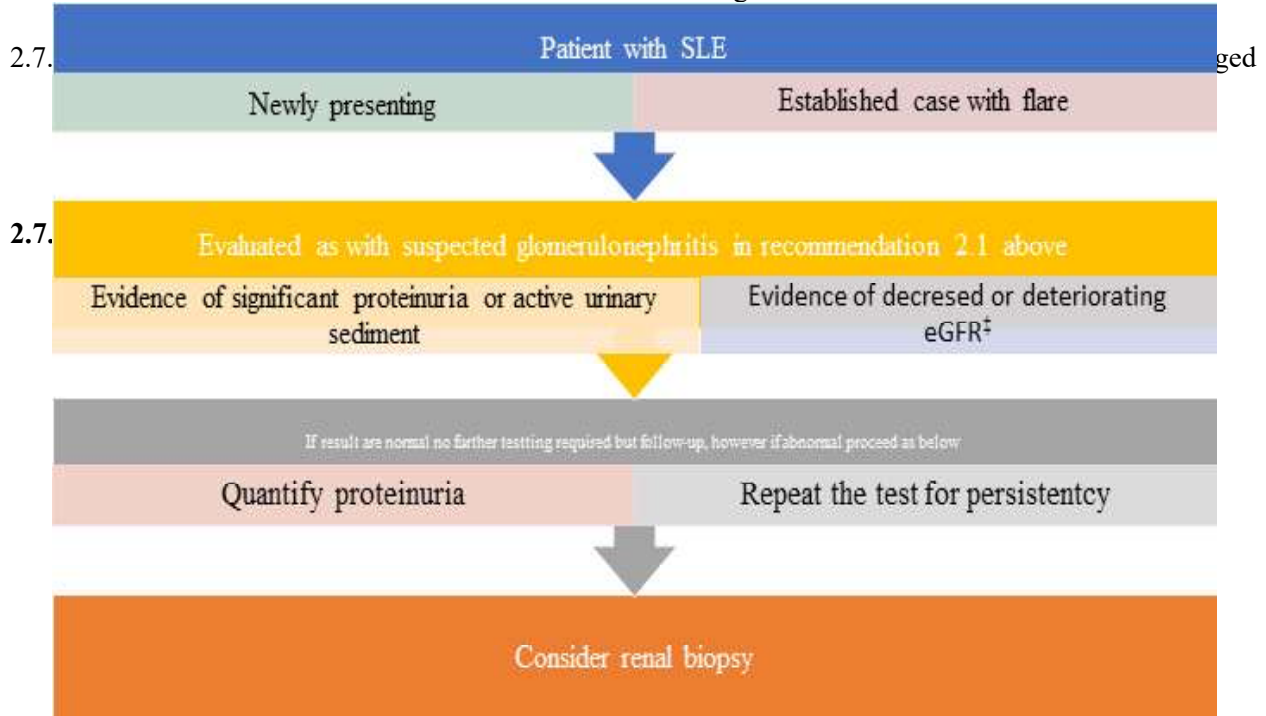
2.7.

Patient with SLE

ged

Newly presenting

Established case with flare

2.7.

Evaluated as with suspected glomerulonephritis in recommendation 2.1 above

Evidence of significant proteinuria or active urinary sediment

Evidence of decresed or deteriorating eGFR‡

If result are normal no farther testting required but follow-up, however if abnormal proceed as below

Quantify proteinuria

Repeat the test for persistentcy

Consider renal biopsy